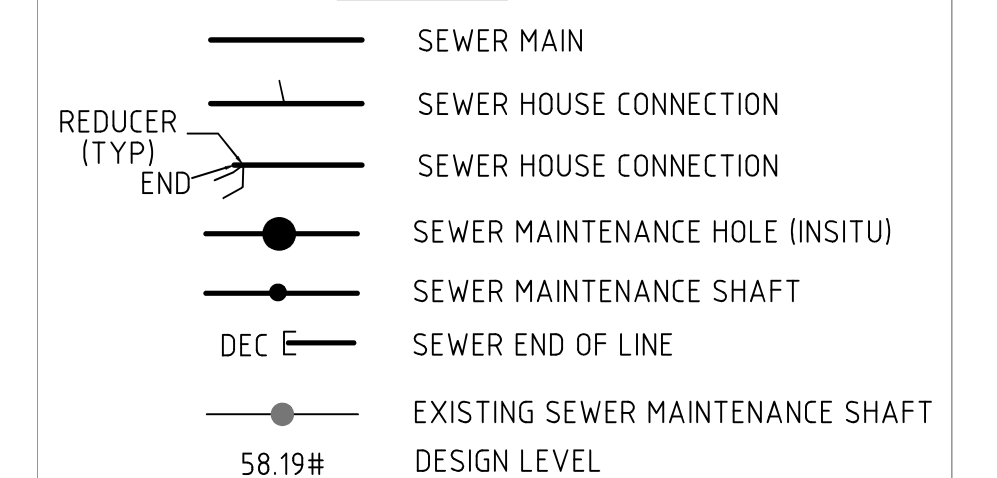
SEWER MAIN

SEWER HOUSE CONNECTION

REDUCER (TYP)

END

SEWER HOUSE CONNECTION

SEWER MAINTENANCE HOLE (INSITU)

SEWER MAINTENANCE SHAFT

DEC

SEWER END OF LINE

EXISTING SEWER MAINTENANCE SHAFT

58.19#

DESIGN LEVEL